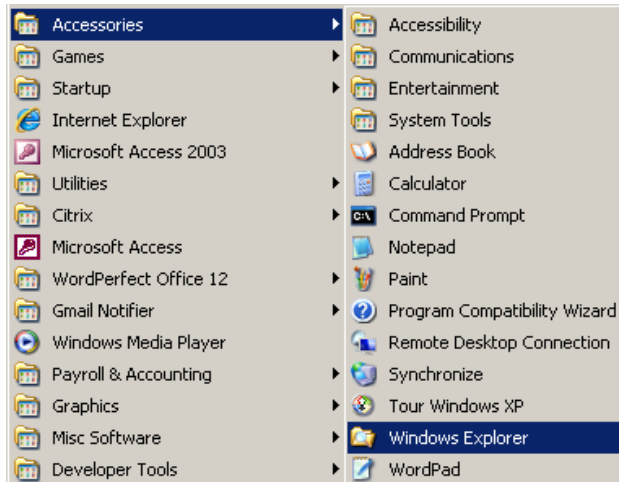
Accessories
Games
Startup
Internet Explorer
Microsoft Access 2003
Utilities
Citrix
Microsoft Access
WordPerfect Office 12
Gmail Notifier
Windows Media Player
Payroll & Accounting
Graphics
Misc Software
Developer Tools

Accessibility
Communications
Entertainment
System Tools
Address Book
Calculator
Command Prompt
Notepad
Paint
Program Compatibility Wizard
Remote Desktop Connection
Synchronize
Tour Windows XP
Windows Explorer
WordPad